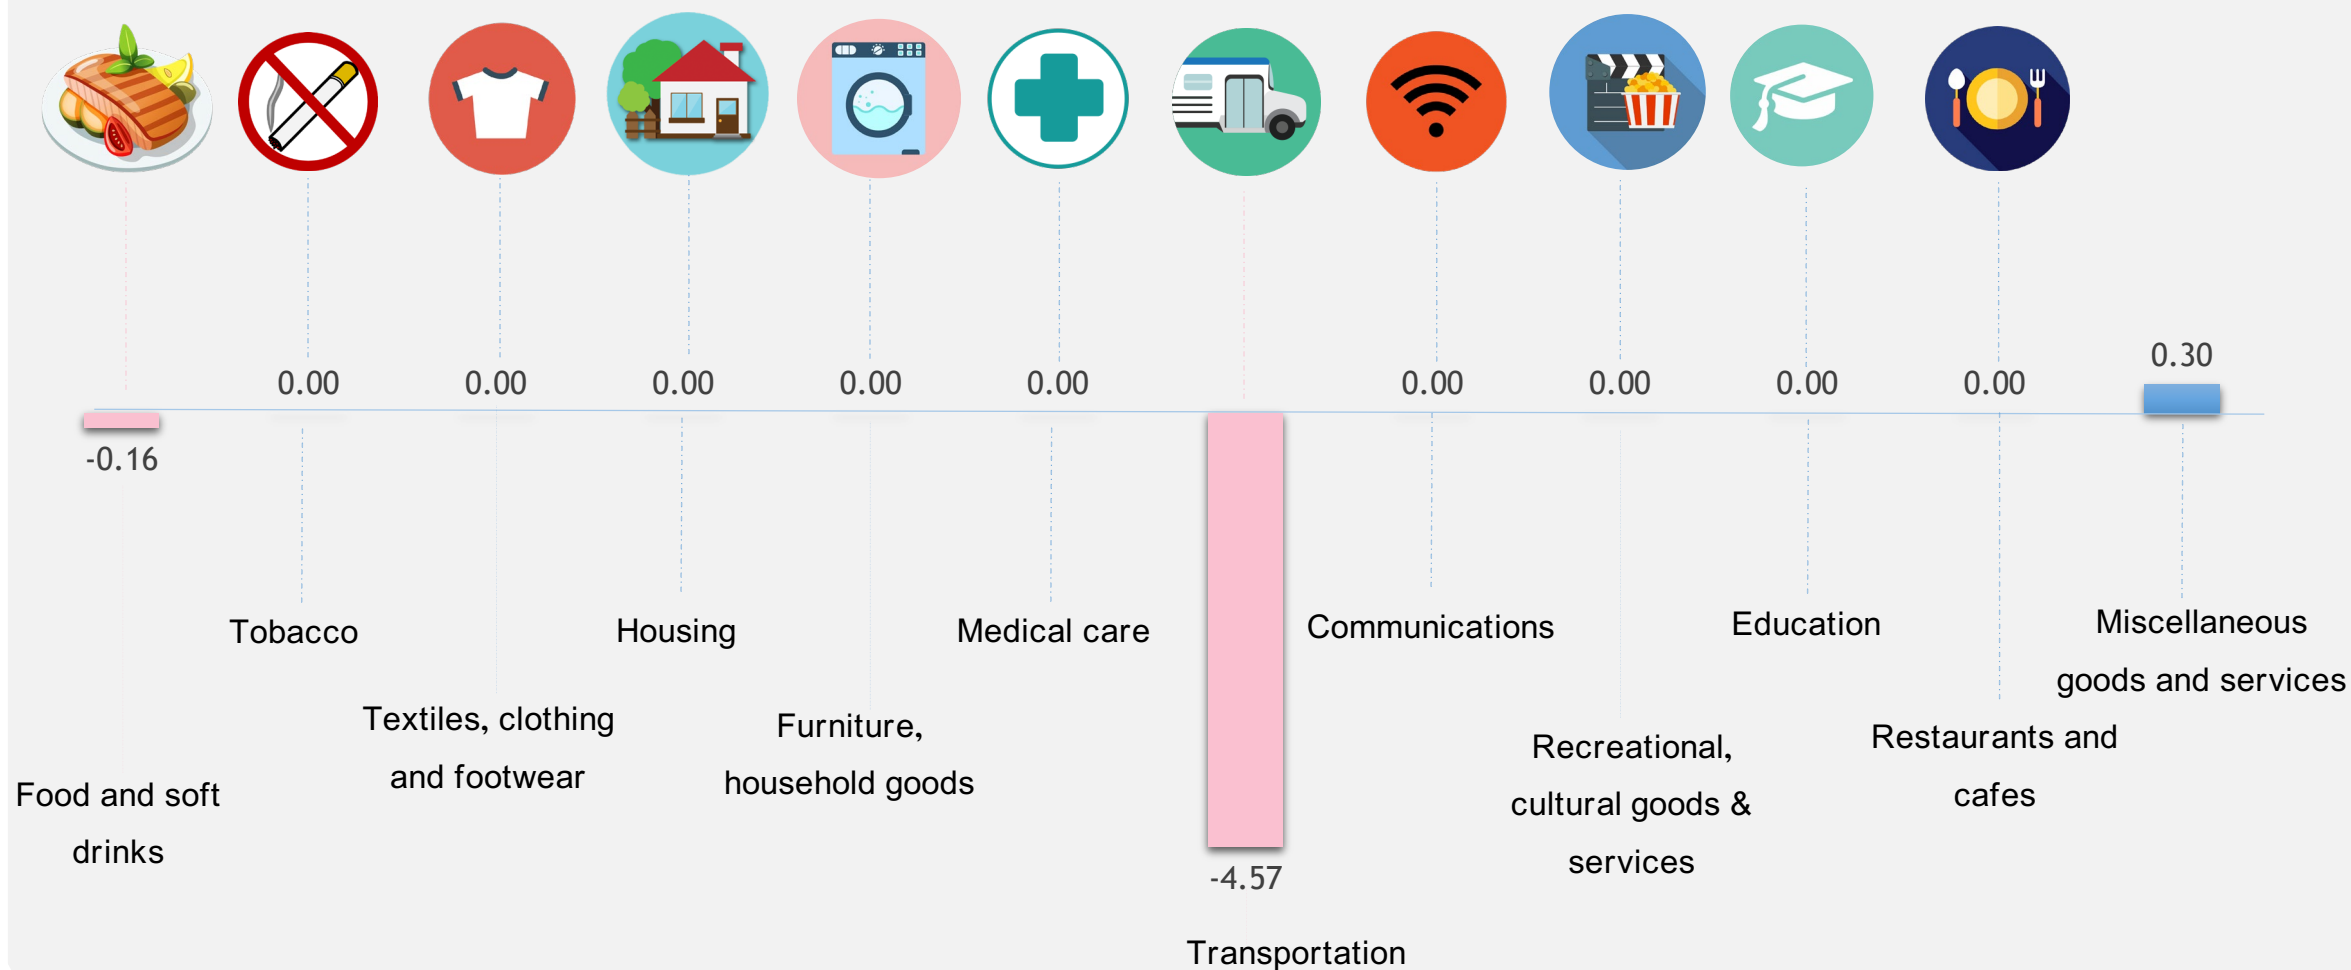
0.00 0.00 0.00 0.00 0.00 0.00 0.00 0.00 0.00 0.30

-0.16

Tobacco

Housing

Medical care

Communications

Education

Miscellaneous goods and services

Textiles, clothing and footwear

Furniture, household goods

Recreational, cultural goods & services

Restaurants and cafes

Food and soft drinks

-4.57

Transportation